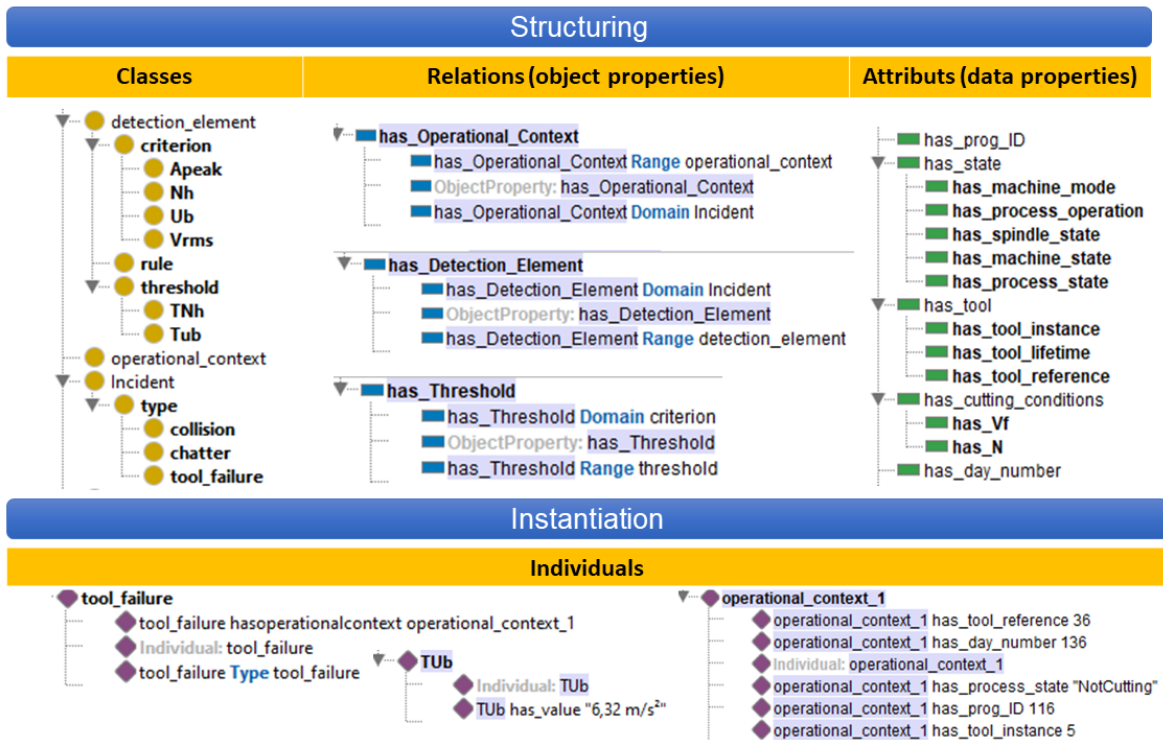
Structuring

| Classes | Relations (object properties) | Attributs (data properties) |
|---|---|---|

detection_element
criterion
Apeak
Nh
Ub
Vrms
rule
threshold
TNh
Tub
operational_context
Incident
type
collision
chatter
tool_failure

has_Operational_Context
has_Operational_Context Range operational_context
ObjectProperty: has_Operational_Context
has_Operational_Context Domain Incident

has_Detection_Element
has_Detection_Element Domain Incident
ObjectProperty: has_Detection_Element
has_Detection_Element Range detection_element

has_Threshold
has_Threshold Domain criterion
ObjectProperty: has_Threshold
has_Threshold Range threshold

has_prog_ID
has_state
has_machine_mode
has_process_operation
has_spindle_state
has_machine_state
has_process_state
has_tool
has_tool_instance
has_tool_lifetime
has_tool_reference
has_cutting_conditions
has_Vf
has_N
has_day_number

Instantiation

Individuals

tool_failure
tool_failure hasoperationalcontext operational_context_1
Individual: tool_failure
tool_failure Type tool_failure

TUb
Individual: TUb
TUb has_value "6,32 m/s$^2$"

operational_context_1
operational_context_1 has_tool_reference 36
operational_context_1 has_day_number 136
Individual: operational_context_1
operational_context_1 has_process_state "NotCutting"
operational_context_1 has_prog_ID 116
operational_context_1 has_tool_instance 5